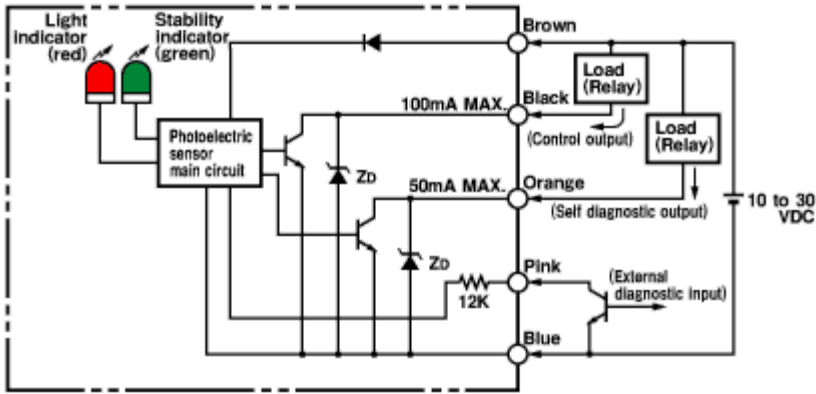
Light indicator (red)

Stability indicator (green)

Photoelectric sensor main circuit

ZD

ZD

100mA MAX.

50mA MAX.

12K

Brown

Black

Orange

Pink

Blue

Load (Relay)

(Control output)

Load (Relay)

(Self diagnostic output)

(External diagnostic input)

10 to 30 VDC